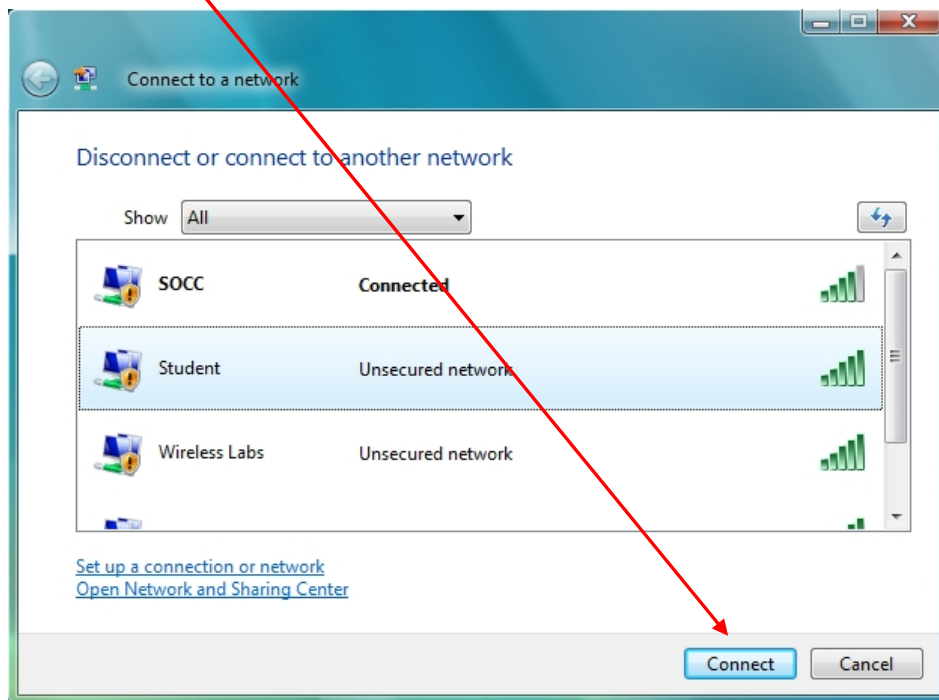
Connect to a network

Disconnect or connect to another network

Show All

| | |
|---|---|
| SOCC | Connected |
| Student | Unsecured network |
| Wireless Labs | Unsecured network |

Set up a connection or network
Open Network and Sharing Center

Connect Cancel